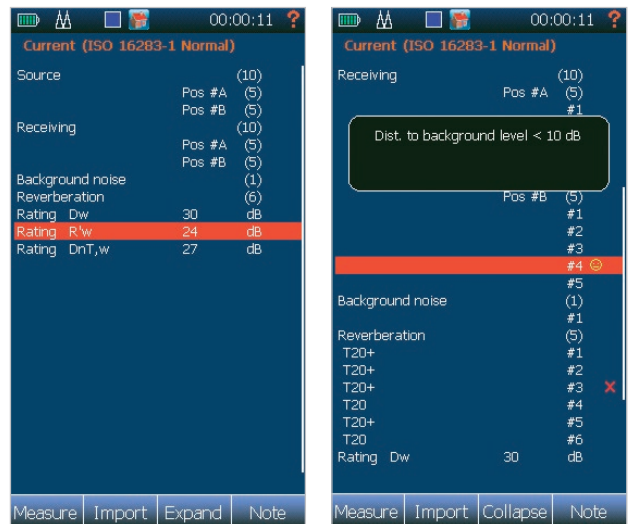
00:00:11 ?

Current (ISO 16283-1 Normal)

| | | |
|---|---|---|
| Source | | (10) |
| | Pos #A | (5) |
| | Pos #B | (5) |
| Receiving | | (10) |
| | Pos #A | (5) |
| | Pos #B | (5) |
| Background noise | | (1) |
| Reverberation | | (6) |
| Rating Dw | 30 | dB |
| Rating R'w | 24 | dB |
| Rating DnT,w | 27 | dB |

Measure Import Expand Note

00:00:11 ?

Current (ISO 16283-1 Normal)

| | | |
|---|---|---|
| Receiving | | (10) |
| | Pos #A | (5) |
| | | #1 |

Dist. to background level < 10 dB

| | | |
|---|---|---|
| | Pos #B | (5) |
| | | #1 |
| | | #2 |
| | | #3 |
| | | #4 |
| | | #5 |
| Background noise | | (1) |
| | | #1 |
| Reverberation | | (5) |
| T20+ | | #1 |
| T20+ | | #2 |
| T20+ | | #3 |
| T20 | | #4 |
| T20+ | | #5 |
| T20 | | #6 |
| Rating Dw | 30 | dB |

Measure Import Collapse Note